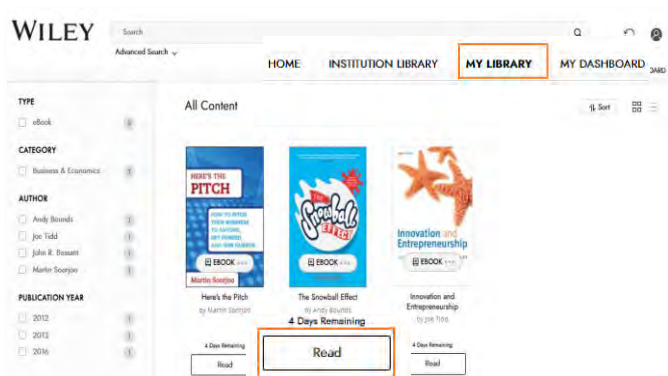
WILEY

Search

Advanced Search

HOME INSTITUTION LIBRARY MY LIBRARY MY DASHBOARD

TYPE

eBook 3

CATEGORY

Business & Economics 3

AUTHOR

Andy Bounds 1

Joe Tidd 1

John R. Bessant 1

Martin Soorjoo 1

PUBLICATION YEAR

2012 1

2013 1

2016 1

All Content

Sort

HERE'S THE PITCH

HOW TO PITCH YOUR BUSINESS TO ANYONE, GET FUNDED, AND WIN CLIENTS

Martin Soorjoo

EBOOK

Here's the Pitch

by Martin Soorjoo

4 Days Remaining

Read

The Snowball Effect

EBOOK

The Snowball Effect

by Andy Bounds

4 Days Remaining

Read

Innovation and Entrepreneurship

EBOOK

Innovation and Entrepreneurship

by Joe Tidd

4 Days Remaining

Read